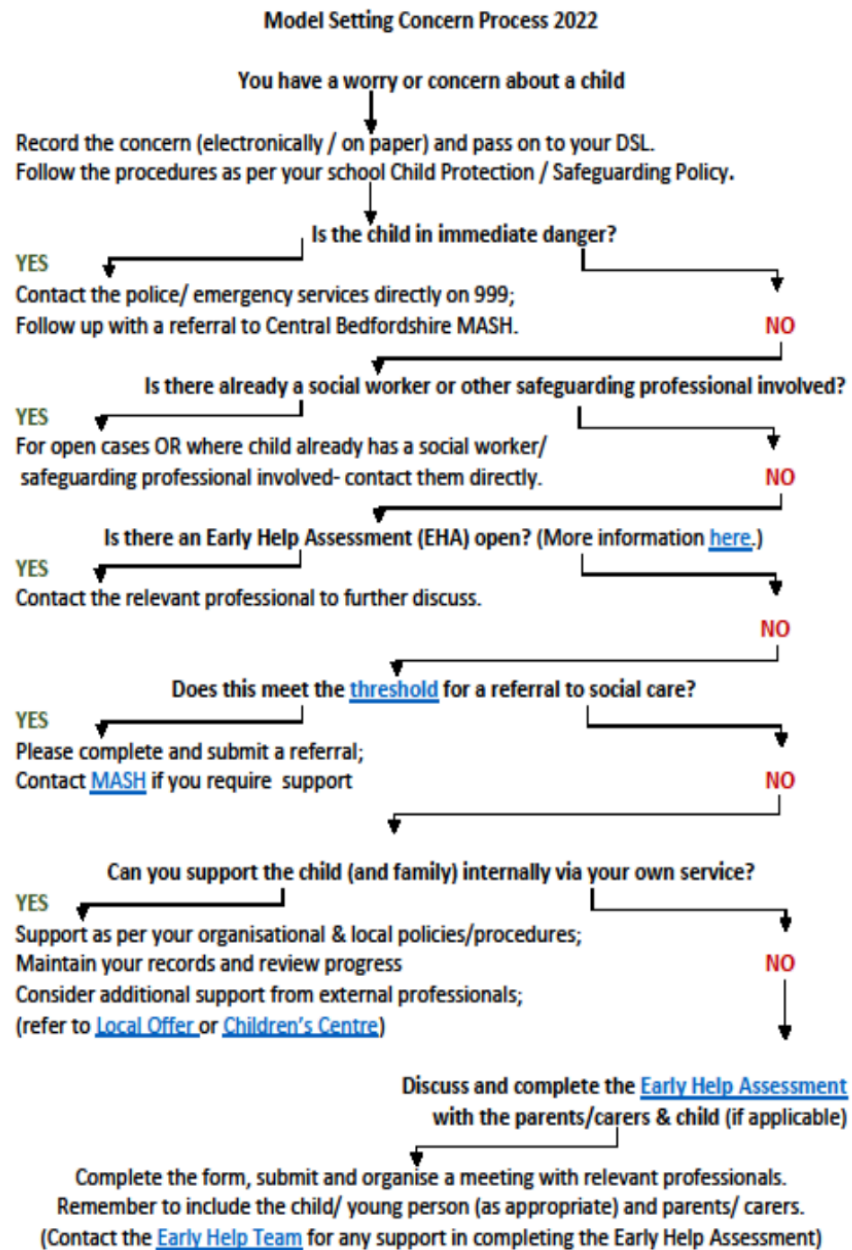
Model Setting Concern Process 2022

You have a worry or concern about a child

Record the concern (electronically / on paper) and pass on to your DSL.
Follow the procedures as per your school Child Protection / Safeguarding Policy.

Is the child in immediate danger?

YES
Contact the police/ emergency services directly on 999;
Follow up with a referral to Central Bedfordshire MASH.

NO

Is there already a social worker or other safeguarding professional involved?

YES
For open cases OR where child already has a social worker/ safeguarding professional involved- contact them directly.

NO

Is there an Early Help Assessment (EHA) open? (More information here.)

YES
Contact the relevant professional to further discuss.

NO

Does this meet the threshold for a referral to social care?

YES
Please complete and submit a referral;
Contact MASH if you require support

NO

Can you support the child (and family) internally via your own service?

YES
Support as per your organisational & local policies/procedures;
Maintain your records and review progress
Consider additional support from external professionals;
(refer to Local Offer or Children's Centre)

NO

Discuss and complete the Early Help Assessment with the parents/carers & child (if applicable)

Complete the form, submit and organise a meeting with relevant professionals.
Remember to include the child/ young person (as appropriate) and parents/ carers.
(Contact the Early Help Team for any support in completing the Early Help Assessment)